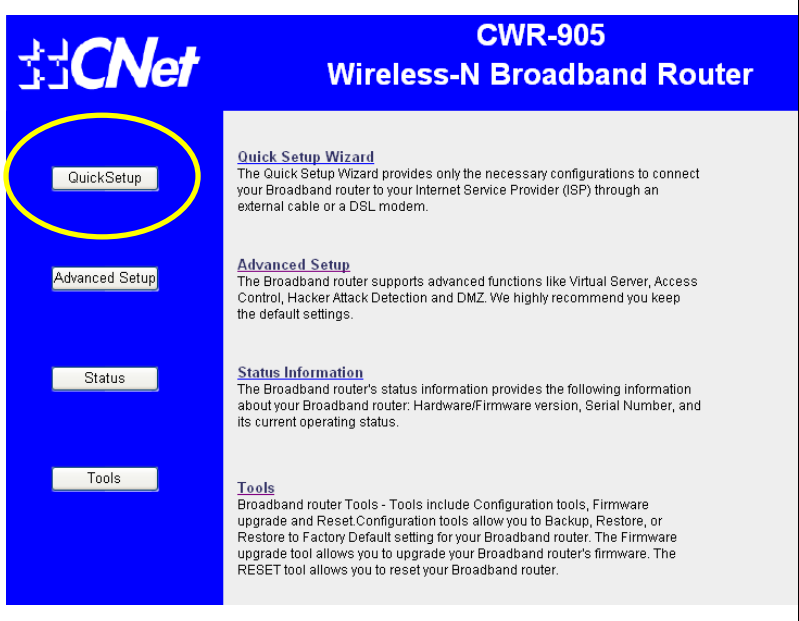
CNet

CWR-905
Wireless-N Broadband Router

QuickSetup

Advanced Setup

Status

Tools

Quick Setup Wizard
The Quick Setup Wizard provides only the necessary configurations to connect your Broadband router to your Internet Service Provider (ISP) through an external cable or a DSL modem.

Advanced Setup
The Broadband router supports advanced functions like Virtual Server, Access Control, Hacker Attack Detection and DMZ. We highly recommend you keep the default settings.

Status Information
The Broadband router's status information provides the following information about your Broadband router: Hardware/Firmware version, Serial Number, and its current operating status.

Tools
Broadband router Tools - Tools include Configuration tools, Firmware upgrade and Reset.Configuration tools allow you to Backup, Restore, or Restore to Factory Default setting for your Broadband router. The Firmware upgrade tool allows you to upgrade your Broadband router's firmware. The RESET tool allows you to reset your Broadband router.